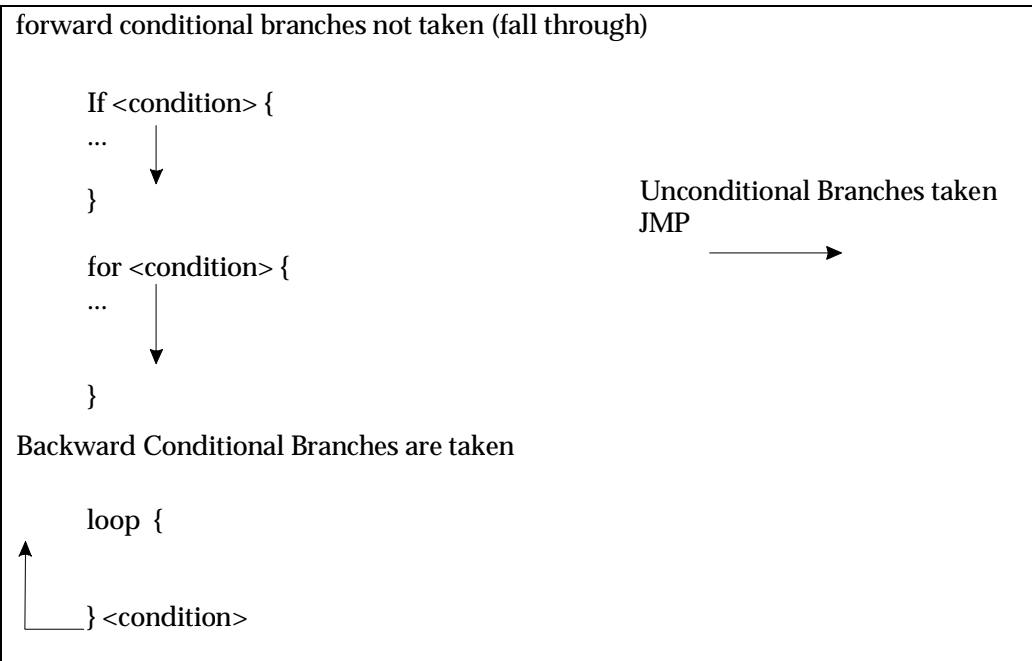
forward conditional branches not taken (fall through)

If <condition> {
...
}

for <condition> {
...
}

Unconditional Branches taken
JMP

Backward Conditional Branches are taken

loop {

} <condition>